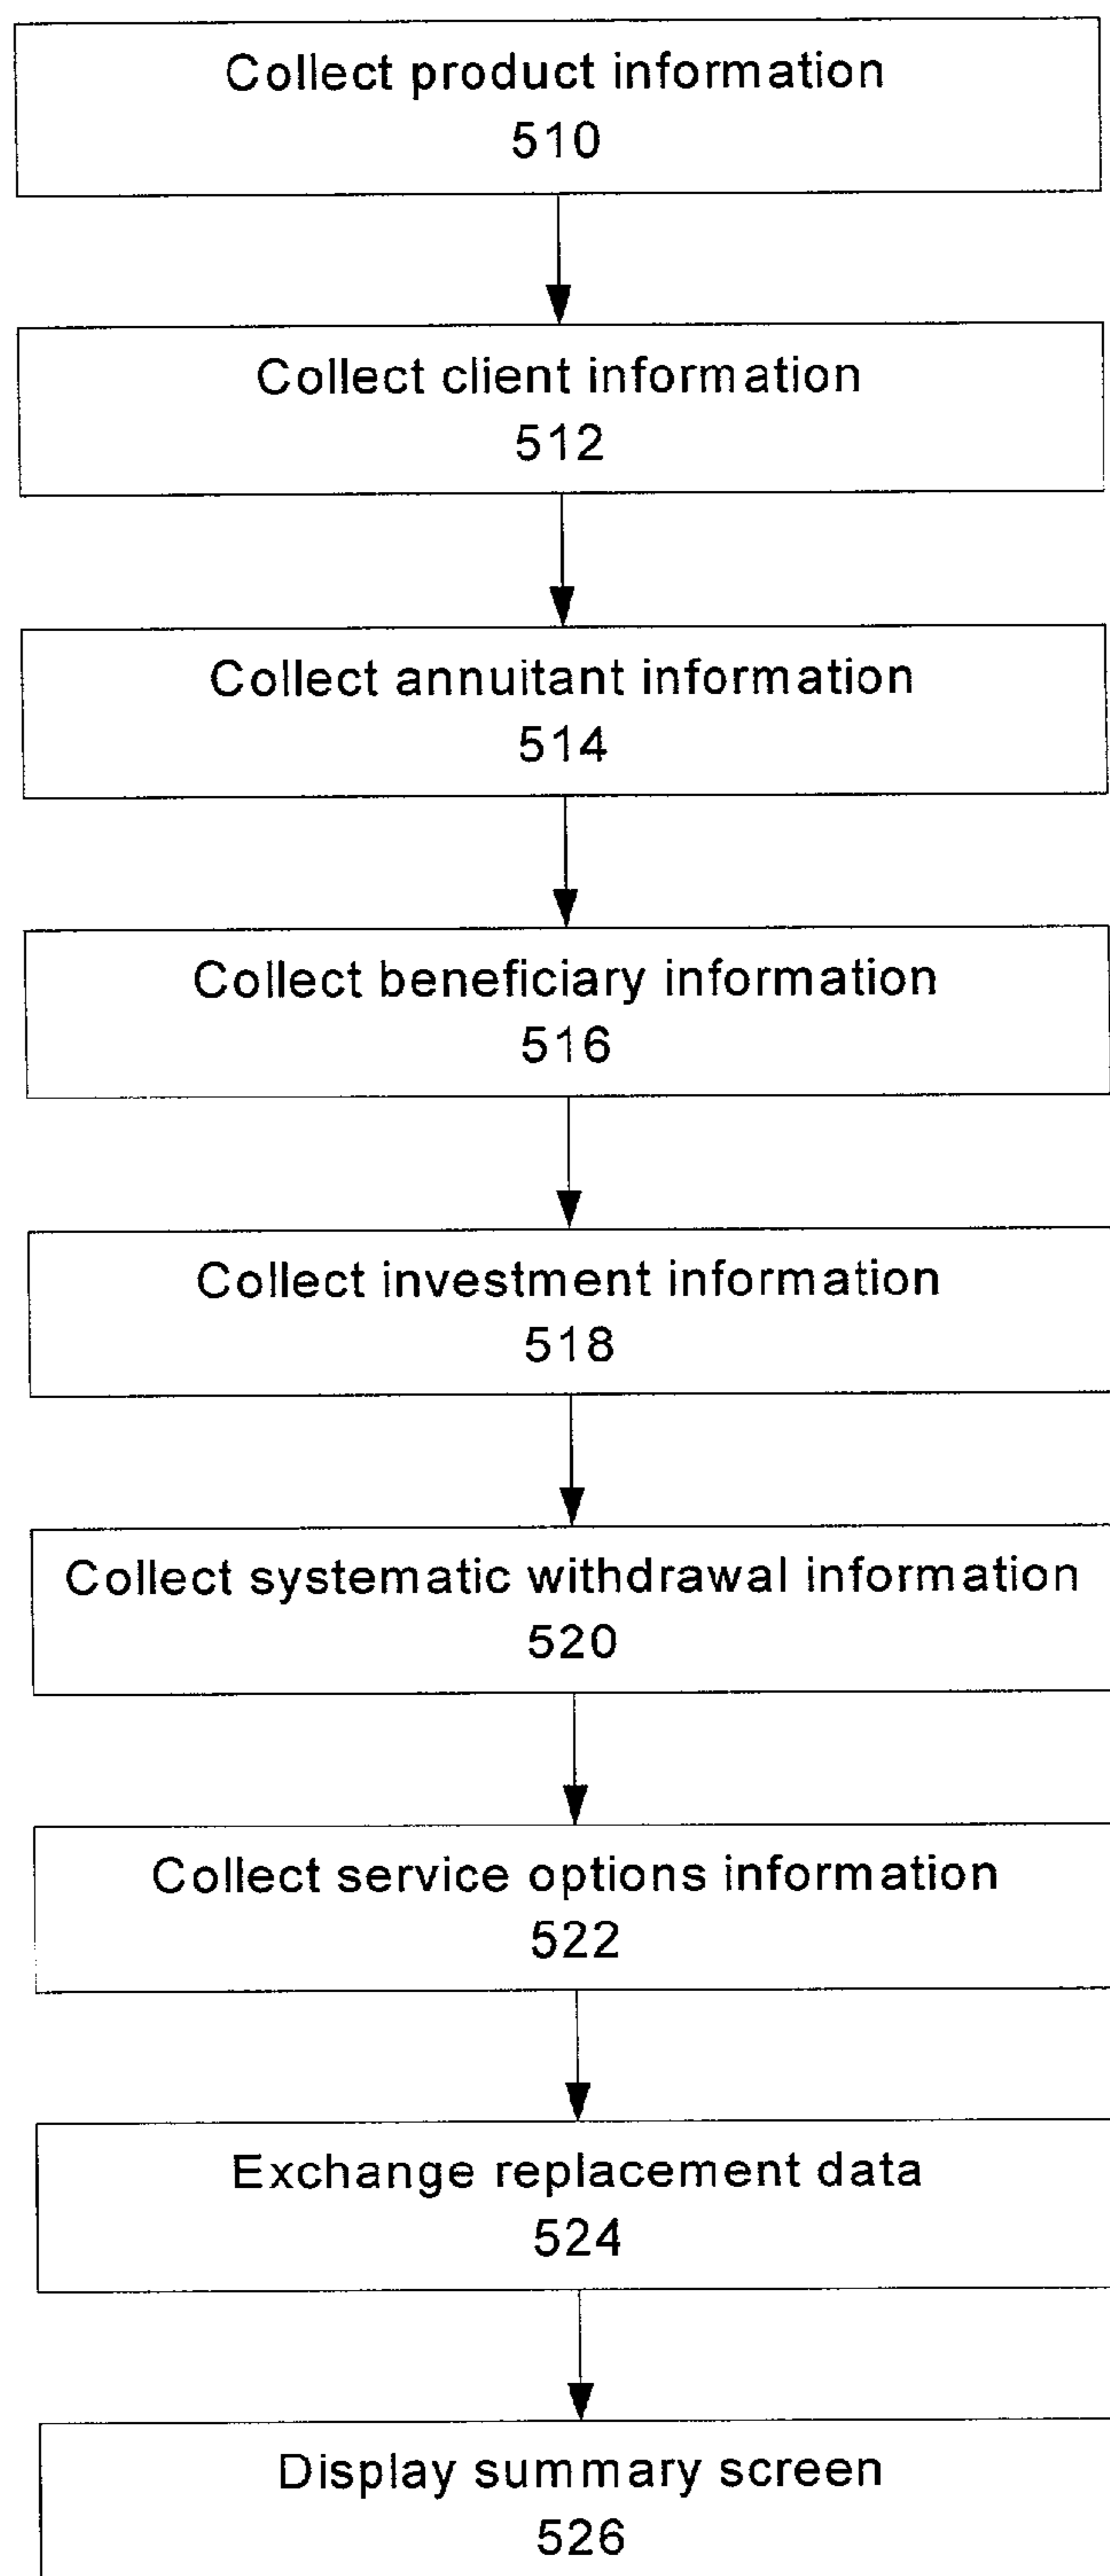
Collect product information
510

Collect client information
512

Collect annuitant information
514

Collect beneficiary information
516

Collect investment information
518

Collect systematic withdrawal information
520

Collect service options information
522

Exchange replacement data
524

Display summary screen
526